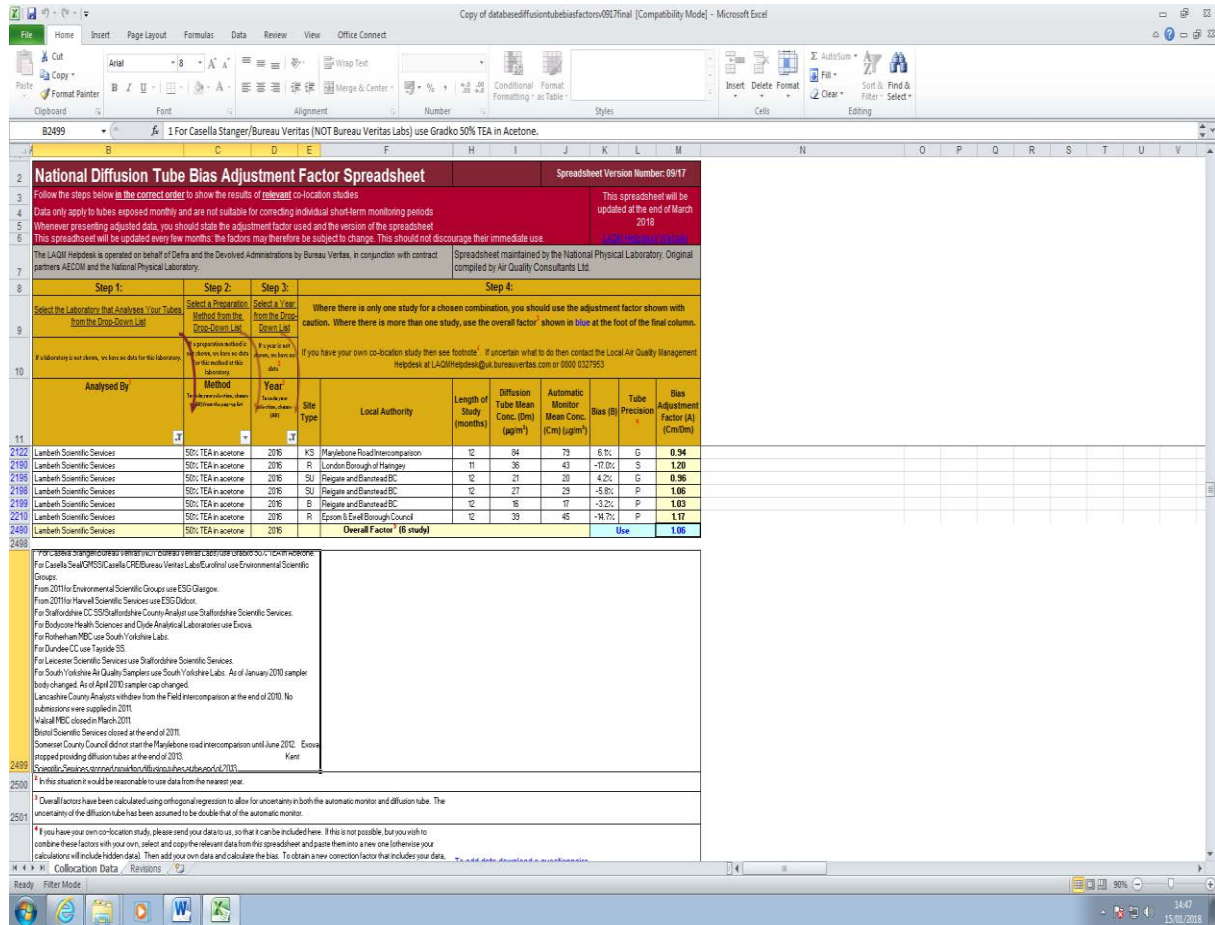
Copy of databasediffusiontubebiasfactorsv0917final [Compatibility Mode] - Microsoft Excel

File Home Insert Page Layout Formulas Data Review View Office Connect

Cut Copy Format Painter Paste Clipboard Arial 8 Font Wrap Text Merge & Center Alignment Number Conditional Formatting Format as Table Styles Insert Delete Format Cells AutoSum Fill Clear Sort & Filter Find & Select Editing

B2499 $f_x$ 1 For Casella Stanger/Bureau Veritas (NOT Bureau Veritas Labs) use Gradko 50% TEA in Acetone.

National Diffusion Tube Bias Adjustment Factor Spreadsheet

Spreadsheet Version Number: 09/17

Follow the steps below in the correct order to show the results of relevant co-location studies

Data only apply to tubes exposed monthly and are not suitable for correcting individual short-term monitoring periods

Whenever presenting adjusted data, you should state the adjustment factor used and the version of the spreadsheet

This spreadsheet will be updated every few months: the factors may therefore be subject to change. This should not discourage their immediate use.

This spreadsheet will be updated at the end of March 2018

LAQM Helpdesk Website

The LAQM Helpdesk is operated on behalf of Defra and the Devolved Administrations by Bureau Veritas, in conjunction with contract partners AECOM and the National Physical Laboratory.

Spreadsheet maintained by the National Physical Laboratory. Original compiled by Air Quality Consultants Ltd.

| Step 1: | Step 2: | Step 3: | Step 4: |
|---|---|---|---|
| Select the Laboratory that Analyses Your Tubes from the Drop-Down List | Select a Preparation Method from the Drop-Down List | Select a Year from the Drop-Down List | Where there is only one study for a chosen combination, you should use the adjustment factor shown with caution. Where there is more than one study, use the overall factor³ shown in blue at the foot of the final column. |
| If a laboratory is not shown, we have no data for this laboratory. | If a preparation method is not shown, we have no data for this method at this laboratory. | If a year is not shown, we have no data | If you have your own co-location study then see footnote⁴. If uncertain what to do then contact the Local Air Quality Management Helpdesk at LAQMHelpdesk@uk.bureauveritas.com or 0800 0327953 |

| Analysed By¹ | Method | Year² | Site Type | Local Authority | Length of Study (months) | Diffusion Tube Mean Conc. (Dm) (µg/m³) | Automatic Monitor Mean Conc. (Cm) (µg/m³) | Bias (B) | Tube Precision | Bias Adjustment Factor (A) (Cm/Dm) |
|---|---|---|---|---|---|---|---|---|---|---|
| Lambeth Scientific Services | 50% TEA in acetone | 2016 | KS | Marylebone Road Intercomparison | 12 | 84 | 79 | 6.1% | G | 0.94 |
| Lambeth Scientific Services | 50% TEA in acetone | 2016 | R | London Borough of Haringey | 11 | 36 | 43 | -17.0% | S | 1.20 |
| Lambeth Scientific Services | 50% TEA in acetone | 2016 | SU | Reigate and Banstead BC | 12 | 21 | 20 | 4.2% | G | 0.96 |
| Lambeth Scientific Services | 50% TEA in acetone | 2016 | SU | Reigate and Banstead BC | 12 | 27 | 29 | -5.8% | P | 1.06 |
| Lambeth Scientific Services | 50% TEA in acetone | 2016 | B | Reigate and Banstead BC | 12 | 16 | 17 | -3.2% | P | 1.03 |
| Lambeth Scientific Services | 50% TEA in acetone | 2016 | R | Epsom & Ewell Borough Council | 12 | 39 | 45 | -14.7% | P | 1.17 |
| Lambeth Scientific Services | 50% TEA in acetone | 2016 | | Overall Factor³ (6 study) | | | | | Use | 1.06 |

¹ For Casella Stanger/Bureau Veritas (NOT Bureau Veritas Labs) use Gradko 50% TEA in Acetone.
For Casella Seal/GMSS/Casella CRE/Bureau Veritas Labs/Eurofins/ use Environmental Scientific Groups.
From 2011 for Environmental Scientific Groups use ESG Glasgow.
From 2011 for Harwell Scientific Services use ESG Didcot.
For Staffordshire CC SS/Staffordshire County Analyst use Staffordshire Scientific Services.
For Bodycote Health Sciences and Clyde Analytical Laboratories use Exova.
For Rotherham MBC use South Yorkshire Labs.
For Dundee CC use Tayside SS.
For Leicester Scientific Services use Staffordshire Scientific Services.
For South Yorkshire Air Quality Samplers use South Yorkshire Labs. As of January 2010 sampler body changed. As of April 2010 sampler cap changed.
Lancashire County Analysts withdrew from the Field intercomparison at the end of 2010. No submissions were supplied in 2011.
Walsall MBC closed in March 2011.
Bristol Scientific Services closed at the end of 2011.
Somerset County Council did not start the Marylebone road intercomparison until June 2012. Exova stopped providing diffusion tubes at the end of 2013. Kent
Scientific Services stopped providing diffusion tubes at the end of 2013.

² In this situation it would be reasonable to use data from the nearest year.

³ Overall factors have been calculated using orthogonal regression to allow for uncertainty in both the automatic monitor and diffusion tube. The uncertainty of the diffusion tube has been assumed to be double that of the automatic monitor.

⁴ If you have your own co-location study, please send your data to us, so that it can be included here. If this is not possible, but you wish to combine these factors with your own, select and copy the relevant data from this spreadsheet and paste them into a new one (otherwise your calculations will include hidden data). Then add your own data and calculate the bias. To obtain a new correction factor that includes your data,

To add data download a questionnaire

Collocation Data Revisions

Ready Filter Mode 90%

14:47 15/01/2018